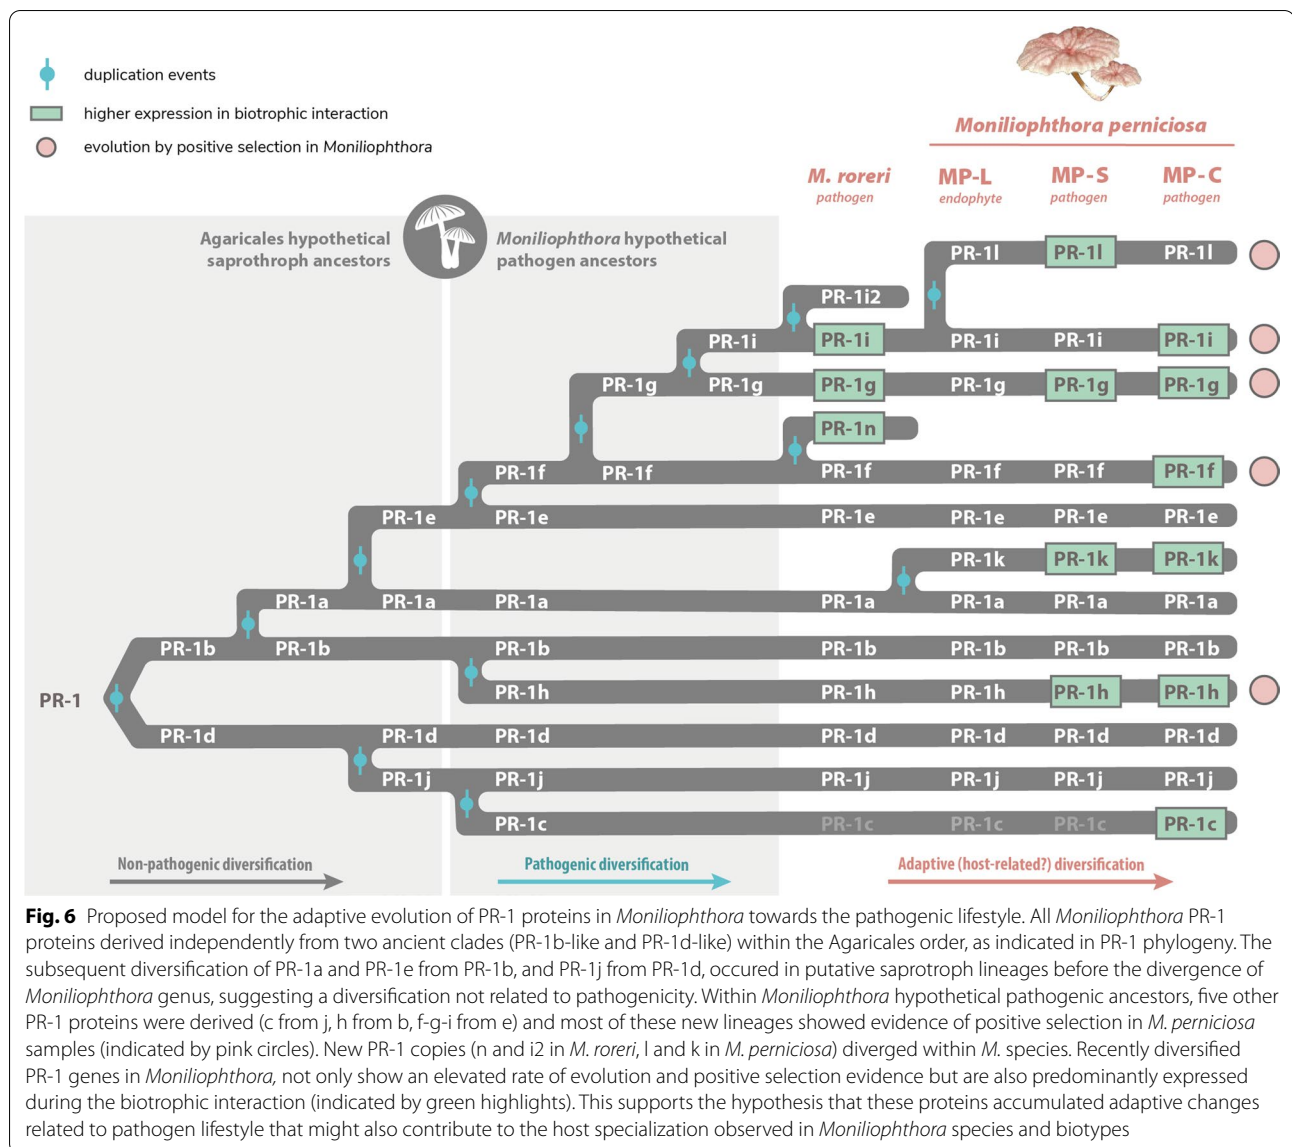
duplication events

higher expression in biotrophic interaction

evolution by positive selection in Moniliophthora

Moniliophthora perniciosa

M. roreri pathogen

MP-L endophyte

MP-S pathogen

MP-C pathogen

Agaricales hypothetical saprothroph ancestors

Moniliophthora hypothetical pathogen ancestors

PR-1l PR-1l PR-1l

PR-1i2

PR-1i PR-1i PR-1i PR-1i PR-1i

PR-1g PR-1g PR-1g PR-1g PR-1g PR-1g

PR-1n

PR-1f PR-1f PR-1f PR-1f PR-1f PR-1f

PR-1e PR-1e PR-1e PR-1e PR-1e PR-1e

PR-1k PR-1k PR-1k

PR-1a PR-1a PR-1a PR-1a PR-1a PR-1a PR-1a

PR-1b PR-1b PR-1b PR-1b PR-1b PR-1b PR-1b

PR-1

PR-1h PR-1h PR-1h PR-1h PR-1h

PR-1d PR-1d PR-1d PR-1d PR-1d PR-1d PR-1d

PR-1j PR-1j PR-1j PR-1j PR-1j PR-1j

PR-1c PR-1c PR-1c PR-1c PR-1c

Non-pathogenic diversification

Pathogenic diversification

Adaptive (host-related?) diversification

**Fig. 6** Proposed model for the adaptive evolution of PR-1 proteins in Moniliophthora towards the pathogenic lifestyle. All Moniliophthora PR-1 proteins derived independently from two ancient clades (PR-1b-like and PR-1d-like) within the Agaricales order, as indicated in PR-1 phylogeny. The subsequent diversification of PR-1a and PR-1e from PR-1b, and PR-1j from PR-1d, occured in putative saprotroph lineages before the divergence of Moniliophthora genus, suggesting a diversification not related to pathogenicity. Within Moniliophthora hypothetical pathogenic ancestors, five other PR-1 proteins were derived (c from j, h from b, f-g-i from e) and most of these new lineages showed evidence of positive selection in M. perniciosa samples (indicated by pink circles). New PR-1 copies (n and i2 in M. roreri, l and k in M. perniciosa) diverged within M. species. Recently diversified PR-1 genes in Moniliophthora, not only show an elevated rate of evolution and positive selection evidence but are also predominantly expressed during the biotrophic interaction (indicated by green highlights). This supports the hypothesis that these proteins accumulated adaptive changes related to pathogen lifestyle that might also contribute to the host specialization observed in Moniliophthora species and biotypes